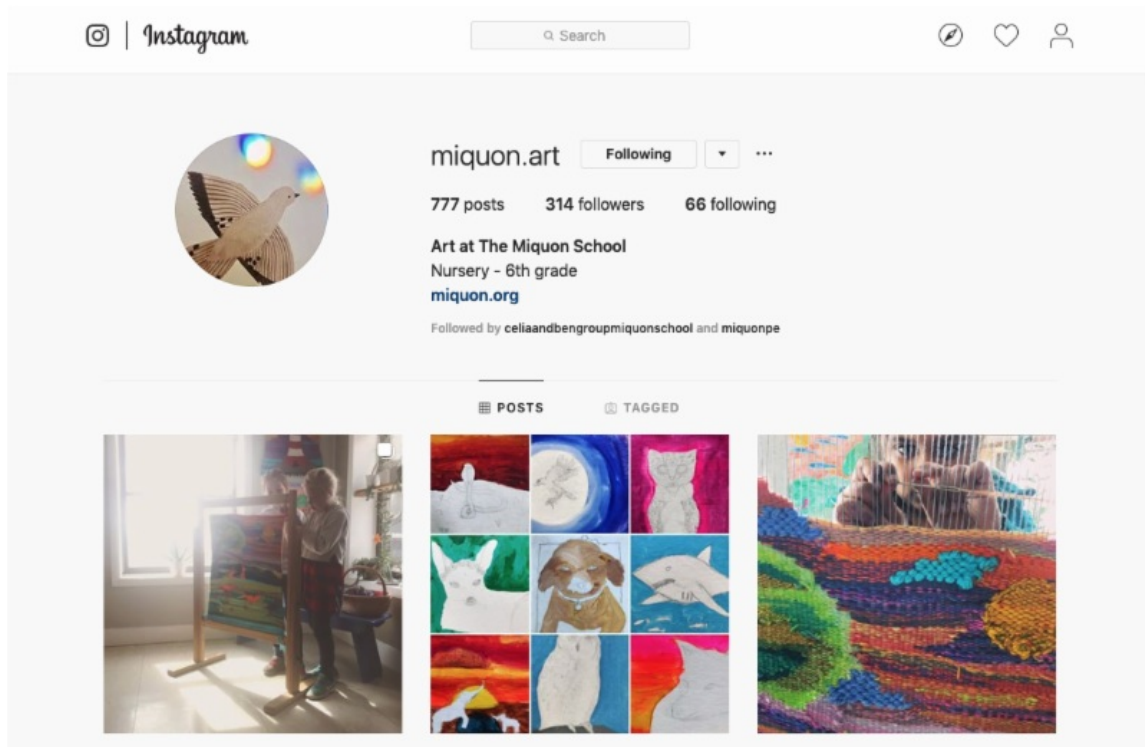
Instagram

Search

miquon.art Following

777 posts 314 followers 66 following

Art at The Miquon School
Nursery - 6th grade
miquon.org

Followed by celiaandbengroupmiquonschool and miquonpe

POSTS TAGGED